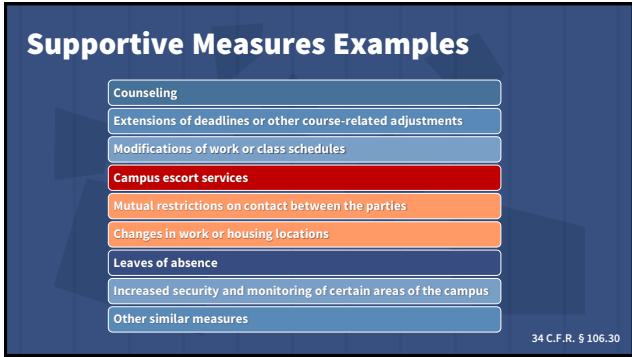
Supportive Measures Examples

Counseling

Extensions of deadlines or other course-related adjustments

Modifications of work or class schedules

Campus escort services

Mutual restrictions on contact between the parties

Changes in work or housing locations

Leaves of absence

Increased security and monitoring of certain areas of the campus

Other similar measures

34 C.F.R. § 106.30